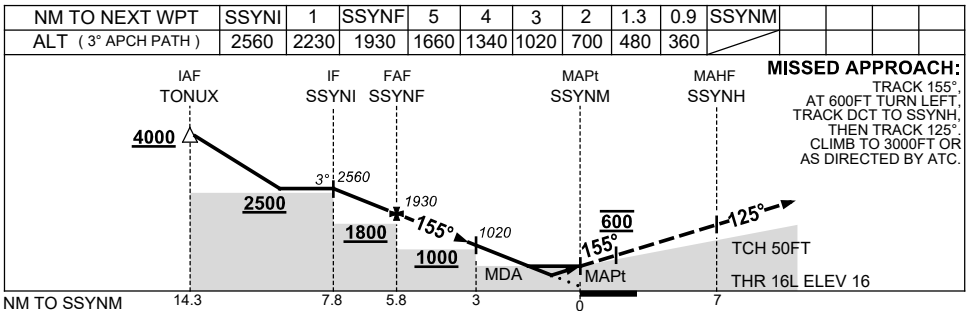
| NM TO NEXT WPT | SSYNI | 1 | SSYNF | 5 | 4 | 3 | 2 | 1.3 | 0.9 | SSYNM | | | | |
|---|---|---|---|---|---|---|---|---|---|---|---|---|---|---|
| ALT (3° APCH PATH) | 2560 | 2230 | 1930 | 1660 | 1340 | 1020 | 700 | 480 | 360 | | | | | |

IAF TONUX

IF SSYNI

FAF SSYNF

MAPt SSYNM

MAHF SSYNH

MISSED APPROACH:
TRACK 155°, AT 600FT TURN LEFT, TRACK DCT TO SSYNH, THEN TRACK 125°. CLIMB TO 3000FT OR AS DIRECTED BY ATC.

4000

2500

3°

2560

1930

155°

1800

1020

1000

MDA

155°

600

MAPt

125°

TCH 50FT

THR 16L ELEV 16

NM TO SSYNM 14.3 7.8 5.8 3 0 7